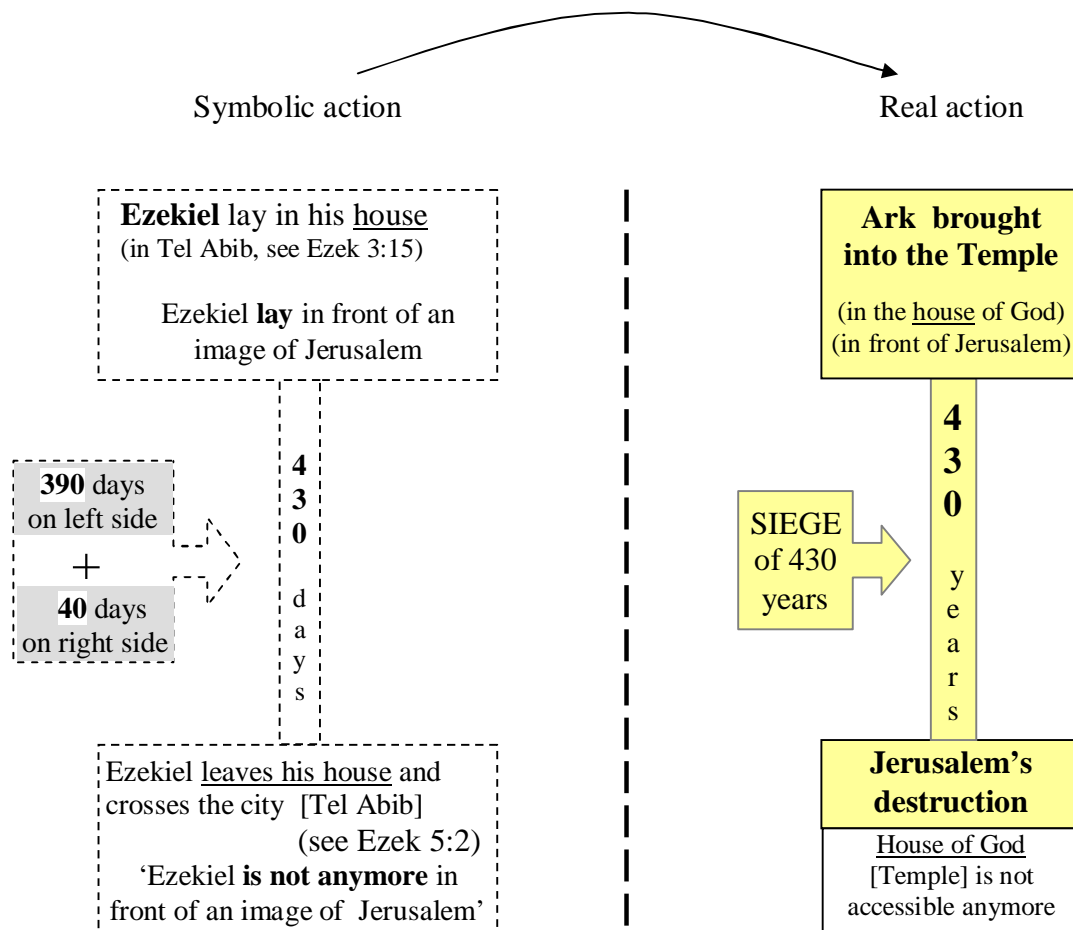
Symbolic action

Real action

**Ezekiel** lay in his house
(in Tel Abib, see Ezek 3:15)

Ezekiel **lay** in front of an image of Jerusalem

**390** days on left side
+
**40** days on right side

**430** days

Ezekiel leaves his house and crosses the city [Tel Abib]
(see Ezek 5:2)
'Ezekiel **is not anymore** in front of an image of Jerusalem'

**Ark brought into the Temple**
(in the house of God)
(in front of Jerusalem)

SIEGE of 430 years

**430** years

**Jerusalem's destruction**

House of God [Temple] is not accessible anymore